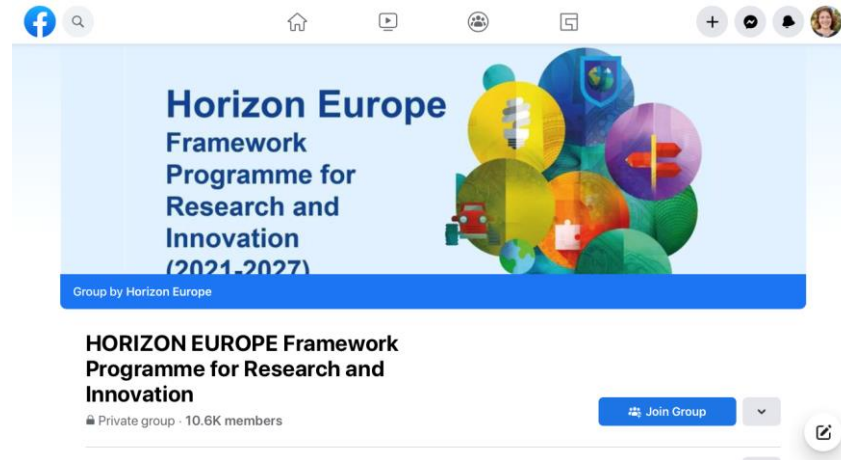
Horizon Europe
Framework Programme for Research and Innovation
(2021-2027)

Group by Horizon Europe

HORIZON EUROPE Framework Programme for Research and Innovation

Private group · 10.6K members

Join Group